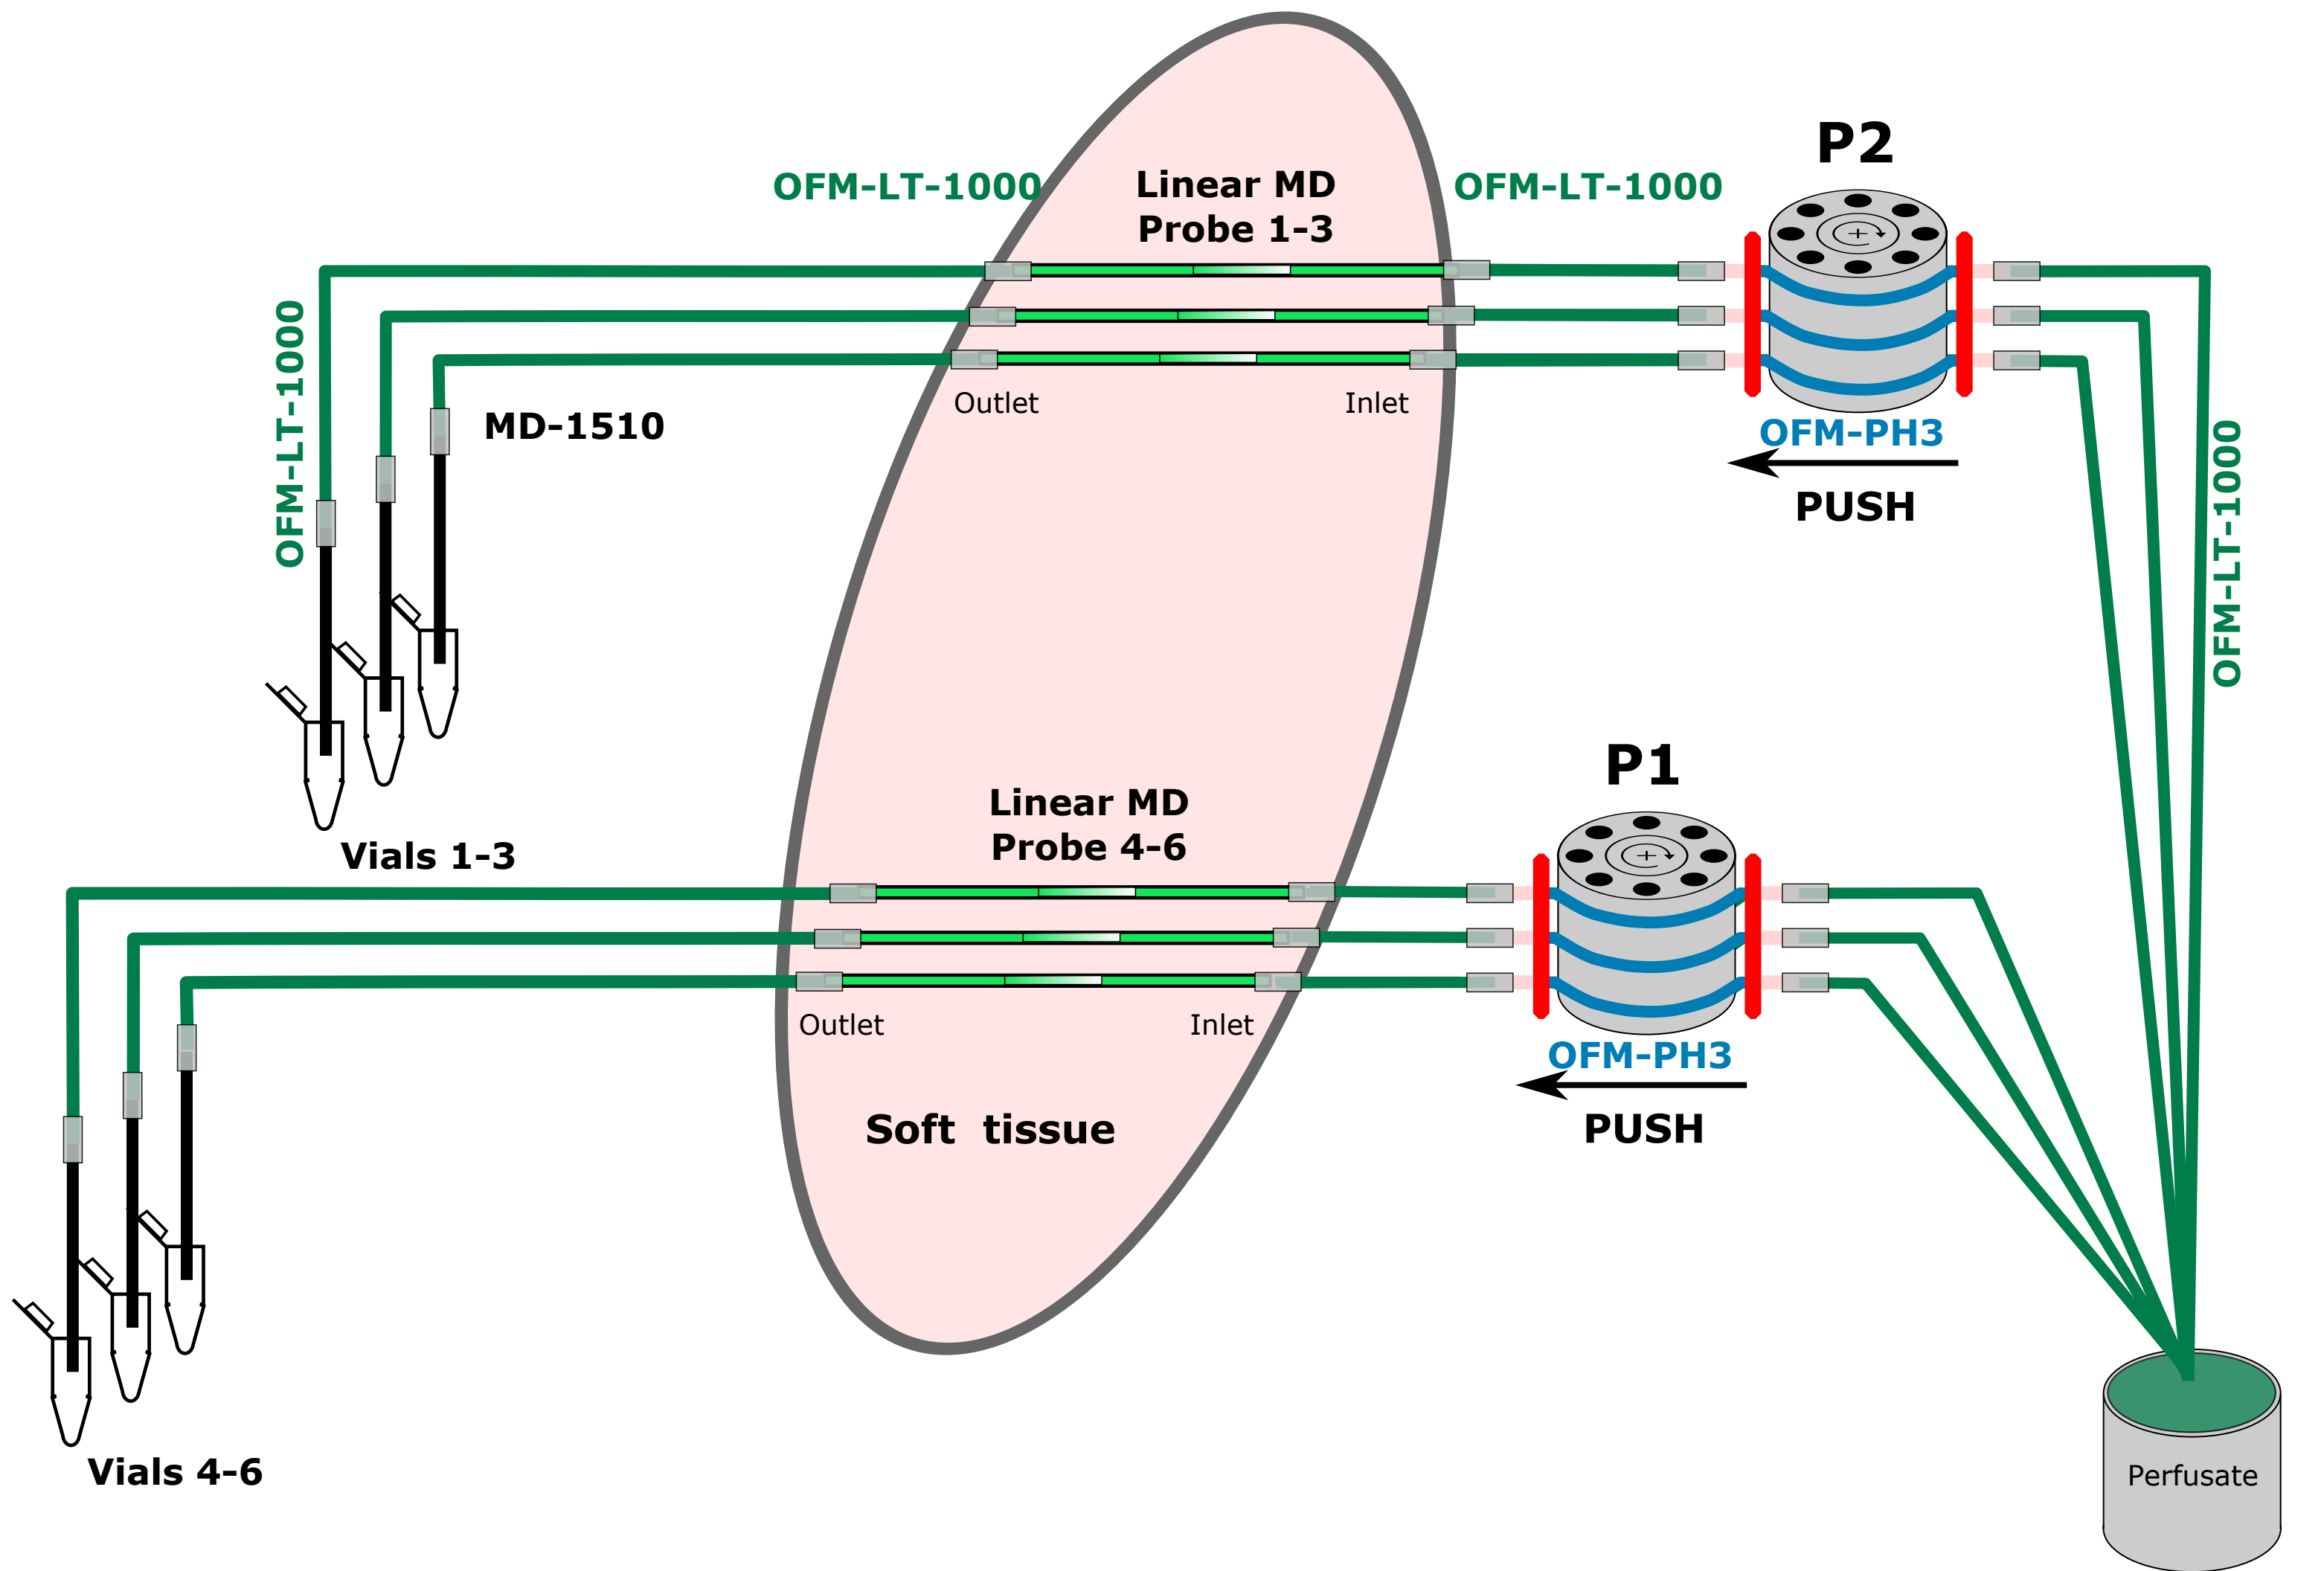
OFM-LT-1000

Linear MD
Probe 1-3

OFM-LT-1000

P2

OFM-LT-1000

MD-1510

Outlet

Inlet

OFM-PH3

PUSH

OFM-LT-1000

Vials 1-3

Linear MD
Probe 4-6

P1

Outlet

Inlet

OFM-PH3

PUSH

Soft tissue

Vials 4-6

Perfusate